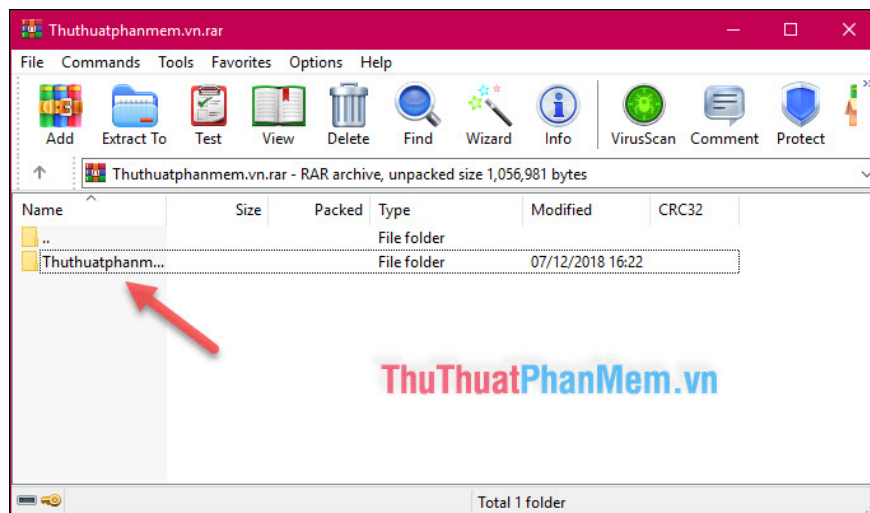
Thuthuatphanmem.vn.rar

File Commands Tools Favorites Options Help

Add Extract To Test View Delete Find Wizard Info VirusScan Comment Protect

Thuthuatphanmem.vn.rar - RAR archive, unpacked size 1,056,981 bytes

| Name | Size | Packed | Type | Modified | CRC32 |
|---|---|---|---|---|---|
| .. | | | File folder | | |
| Thuthuatphanm... | | | File folder | 07/12/2018 16:22 | |

ThuThuatPhanMem.vn

Total 1 folder